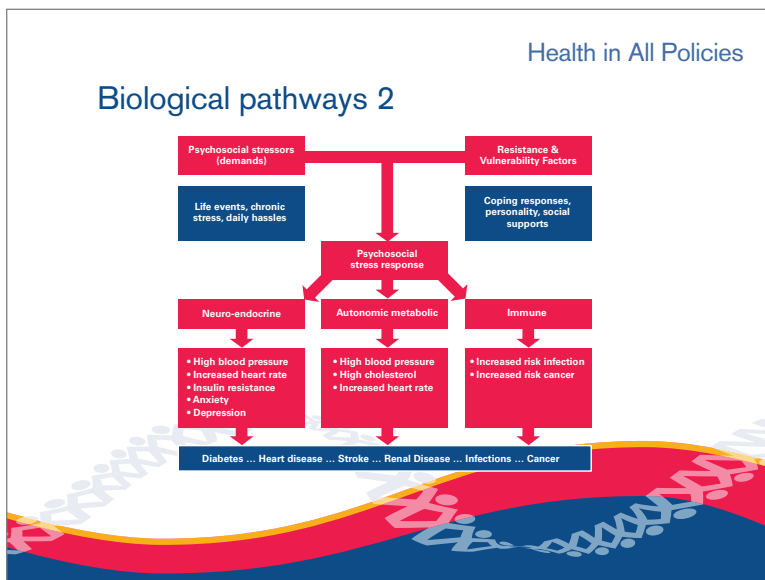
Health in All Policies

Biological pathways 2

Psychosocial stressors (demands)

Resistance & Vulnerability Factors

Life events, chronic stress, daily hassles

Coping responses, personality, social supports

Psychosocial stress response

Neuro-endocrine

Autonomic metabolic

Immune

• High blood pressure
• Increased heart rate
• Insulin resistance
• Anxiety
• Depression

• High blood pressure
• High cholesterol
• Increased heart rate

• Increased risk infection
• Increased risk cancer

Diabetes … Heart disease … Stroke … Renal Disease … Infections … Cancer